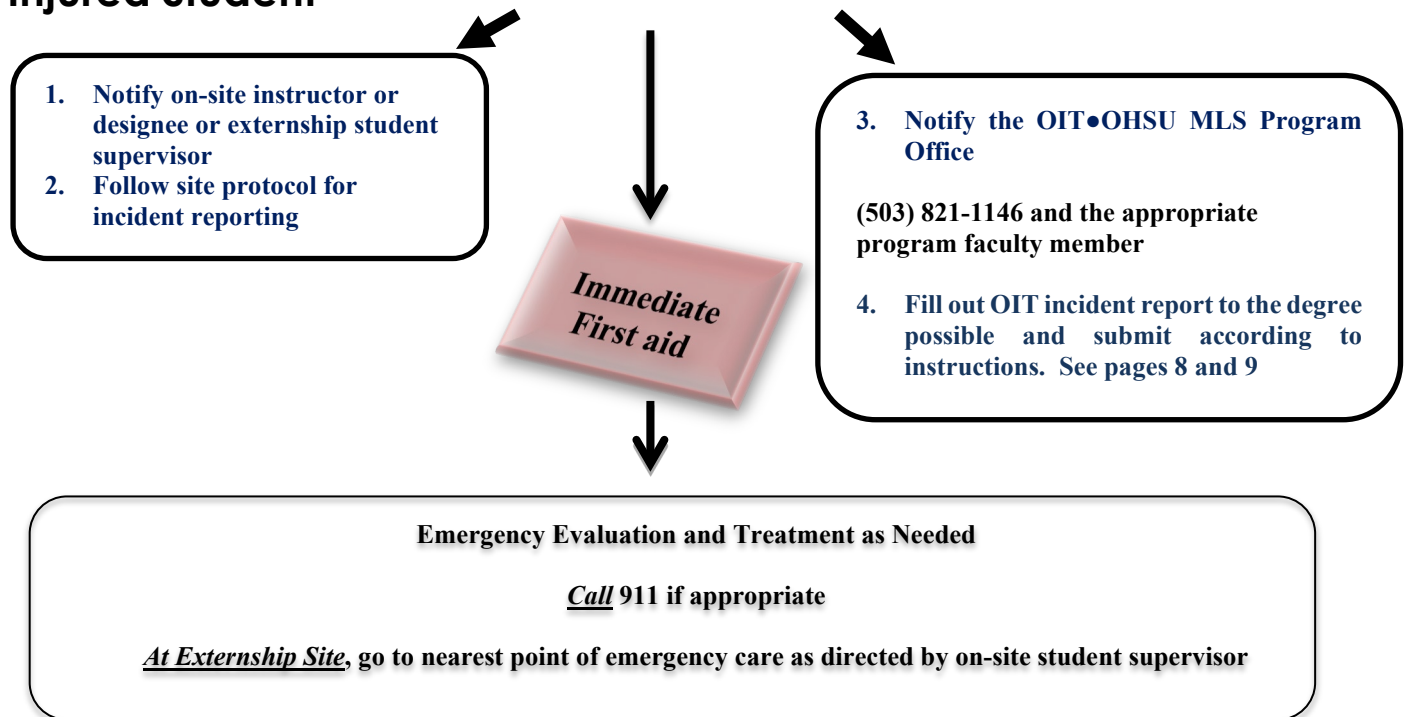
Injured student

1. Notify on-site instructor or designee or externship student supervisor
2. Follow site protocol for incident reporting

Immediate First aid

3. Notify the OIT●OHSU MLS Program Office

(503) 821-1146 and the appropriate program faculty member

4. Fill out OIT incident report to the degree possible and submit according to instructions. See pages 8 and 9

Emergency Evaluation and Treatment as Needed

*Call* 911 if appropriate

*At Externship Site*, go to nearest point of emergency care as directed by on-site student supervisor